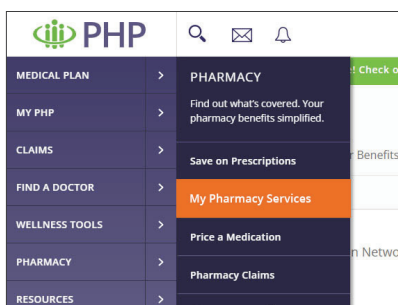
PHP

MEDICAL PLAN
MY PHP
CLAIMS
FIND A DOCTOR
WELLNESS TOOLS
PHARMACY
RESOURCES

PHARMACY
Find out what's covered. Your pharmacy benefits simplified.
Save on Prescriptions
My Pharmacy Services
Price a Medication
Pharmacy Claims

! Check o
r Benefits
n Netwo